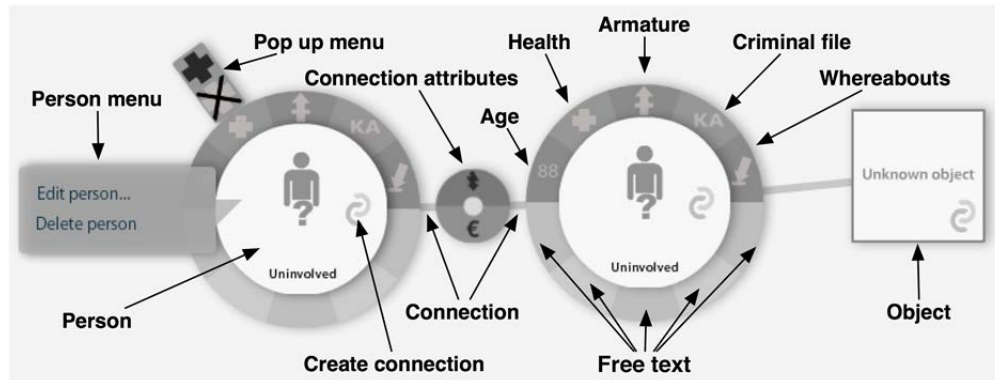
Pop up menu

Person menu

Edit person...

Delete person

KA

Uninvolved

Person

Create connection

Connection attributes

€

Connection

Health

Armature

Criminal file

Whereabouts

Age

88

KA

Uninvolved

Free text

Unknown object

Object